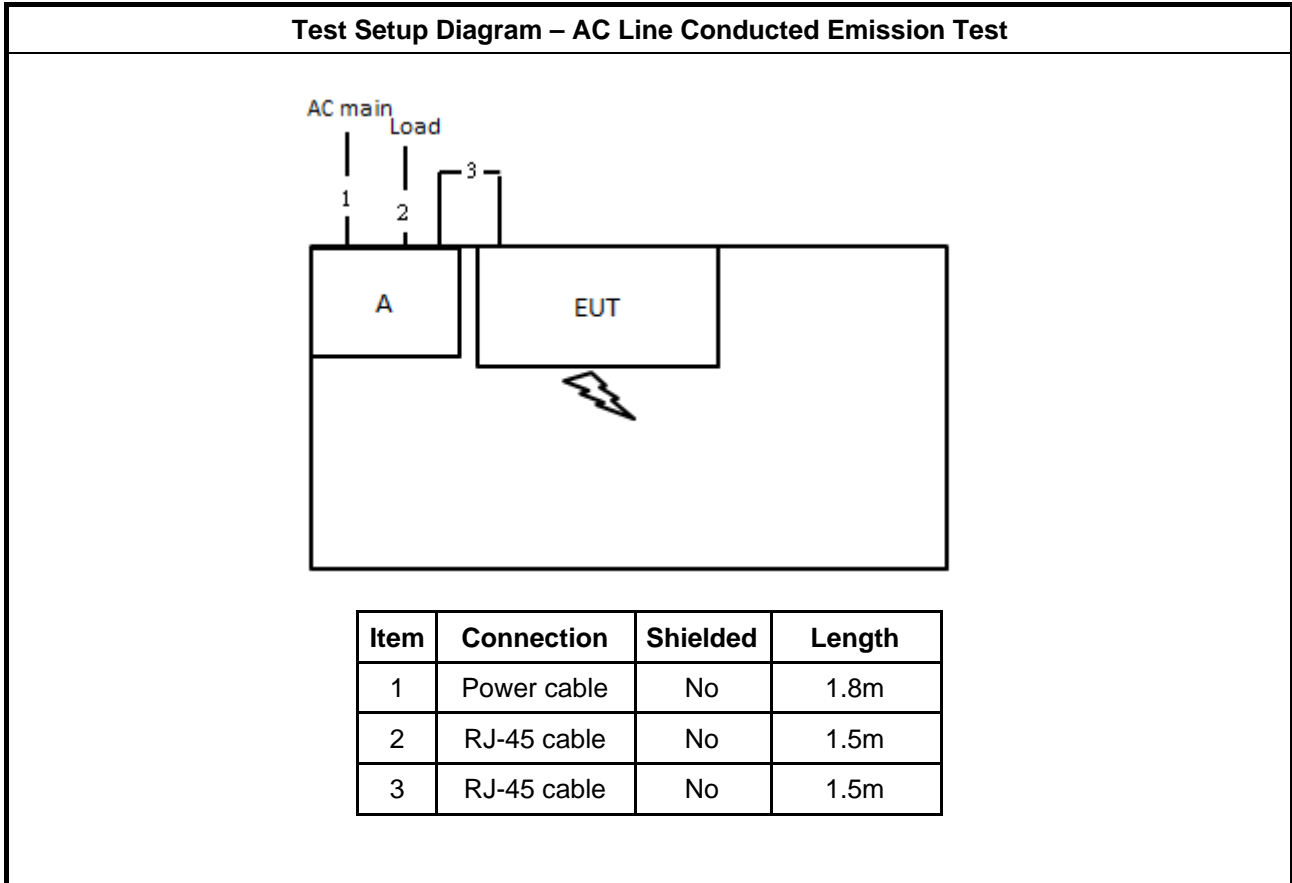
Test Setup Diagram – AC Line Conducted Emission Test

AC main
Load
1
2
3
A
EUT

| Item | Connection | Shielded | Length |
|---|---|---|---|
| 1 | Power cable | No | 1.8m |
| 2 | RJ-45 cable | No | 1.5m |
| 3 | RJ-45 cable | No | 1.5m |